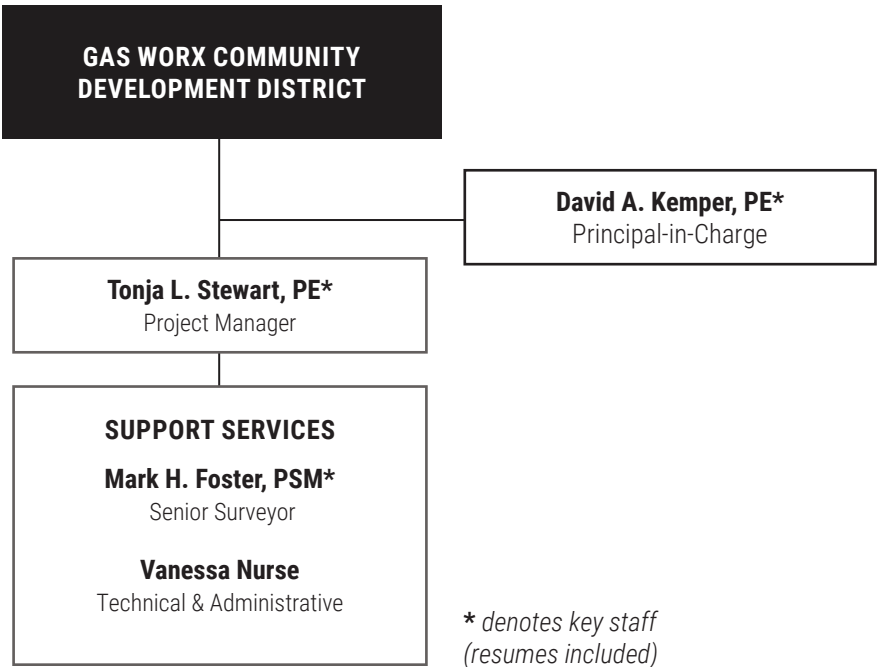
GAS WORX COMMUNITY DEVELOPMENT DISTRICT

David A. Kemper, PE*
Principal-in-Charge

Tonja L. Stewart, PE*
Project Manager

SUPPORT SERVICES

Mark H. Foster, PSM*
Senior Surveyor

Vanessa Nurse
Technical & Administrative

* denotes key staff (resumes included)